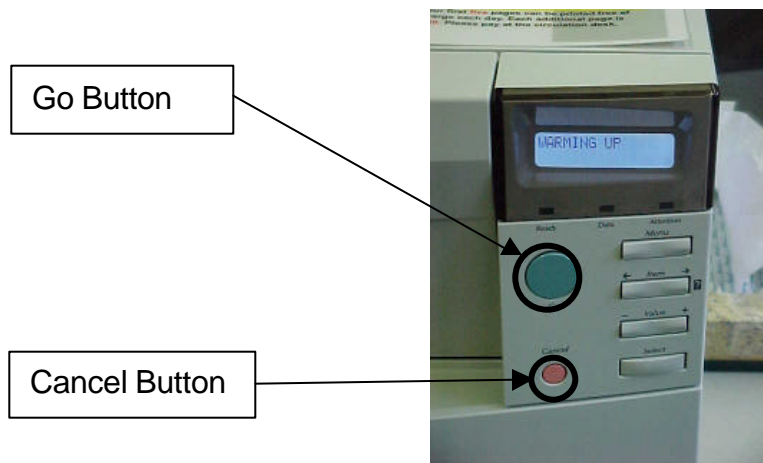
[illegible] first five pages can be printed free of charge each day. Each additional page is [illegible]. Please pay at the circulation desk.

Go Button

WARMING UP

Ready Data Attention

Menu

Item

Value

Cancel

Select

Cancel Button